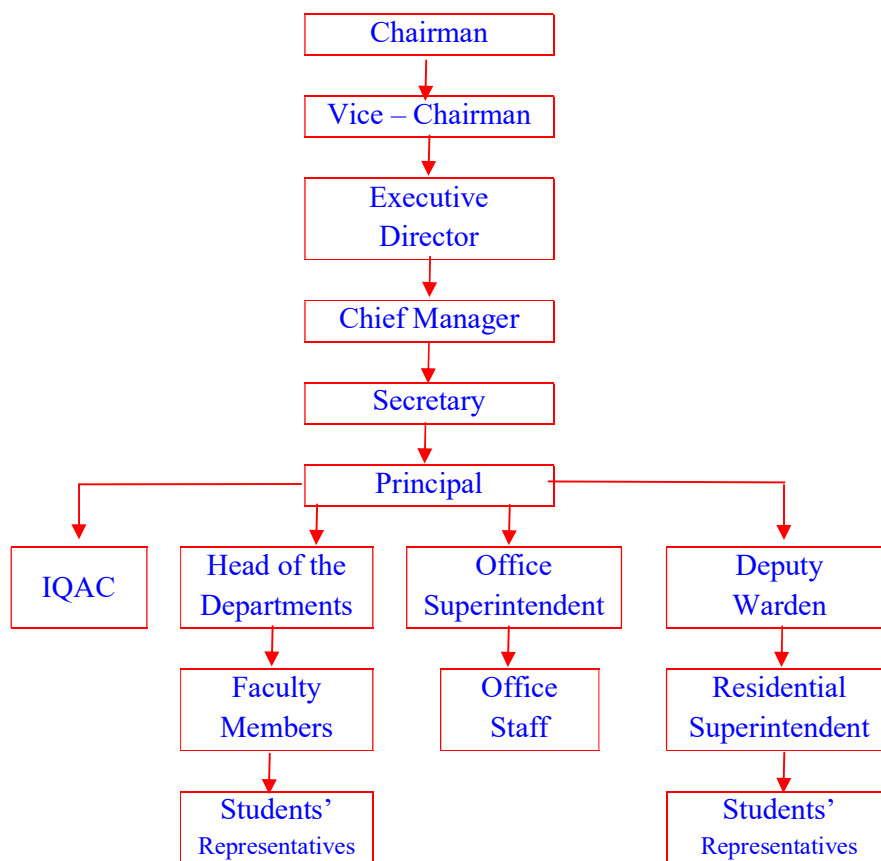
Chairman

Vice – Chairman

Executive Director

Chief Manager

Secretary

Principal

IQAC

Head of the Departments

Office Superintendent

Deputy Warden

Faculty Members

Office Staff

Residential Superintendent

Students' Representatives

Students' Representatives